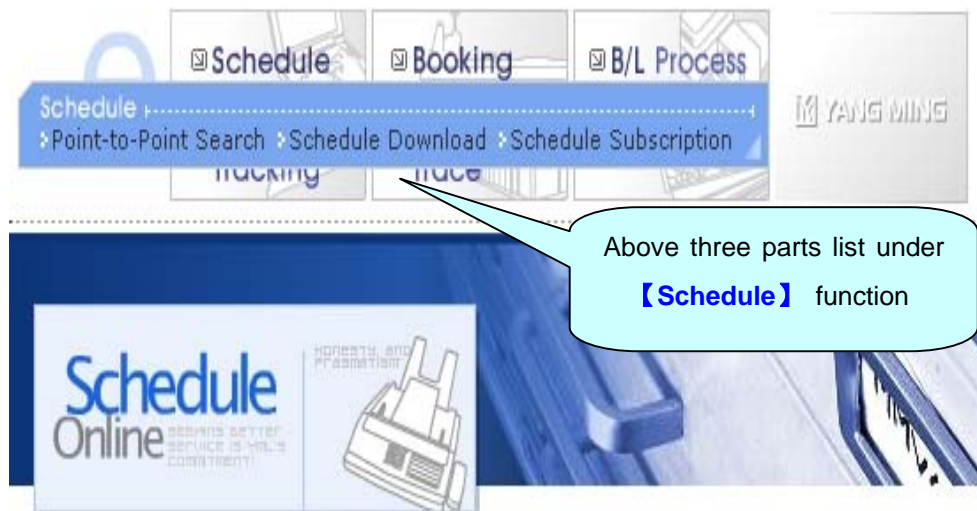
Schedule

Booking

B/L Process

Schedule

Point-to-Point Search Schedule Download Schedule Subscription

Tracking

Trace

YANG MING

Above three parts list under 【Schedule】 function

Schedule Online

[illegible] BETTER SERVICE IS YML'S COMMITMENT!

HONESTY, AND PRAGMATISM